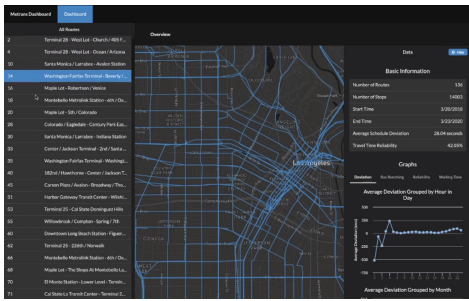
Metrans Dashboard
Dashboard

All Routes

| | |
|---|---|
| 2 | Terminal 28 - West Lot - Church / 405 F... |
| 4 | Terminal 28 - West Lot - Ocean / Arizona |
| 10 | Santa Monica / Larrabee - Avalon Station |
| 14 | Washington Fairfax Terminal - Beverly /... |
| 16 | Maple Lot - Robertson / Venice |
| 18 | Montebello Metrolink Station - 6th / Ce... |
| 20 | Maple Lot - 5th / Colorado |
| 28 | Colorado / Eagledale - Century Park Ea... |
| 30 | Santa Monica / Larrabee - Indiana Station |
| 33 | Center / Jackson Terminal - 2nd / Santa ... |
| 35 | Washington Fairfax Terminal - Washingt... |
| 40 | 182nd / Hawthorne - Center / Jackson T... |
| 45 | Carson Plaza / Avalon - Broadway / Tho... |
| 51 | Harbor Gateway Transit Center - Wilsh... |
| 53 | Terminal 21 - Cal State Dominguez Hills |
| 55 | Willowbrook / Compton - Spring / 7th |
| 60 | Downtown Long Beach Station - Figuer... |
| 62 | Terminal 25 - 226th / Norwalk |
| 66 | Montebello Metrolink Station - 6th / Ce... |
| 68 | Maple Lot - The Shops At Montebello L... |
| 70 | El Monte Station - Lower Level - Termin... |
| 71 | Cal State La Transit Center - Terminal 2... |

Overview

Los Angeles

Data
Hide

Basic Information

| | |
|---|---|
| Number of Routes | 136 |
| Number of Stops | 14003 |
| Start Time | 3/20/2018 |
| End Time | 3/23/2020 |
| Average Schedule Deviation | 28.04 seconds |
| Travel Time Reliability | 42.05% |

Graphs

Deviation | Bus Bunching | Reliability | Waiting Time

Average Deviation Grouped by Hour in Day

Average Deviation (seconds)

Average Deviation Grouped by Month